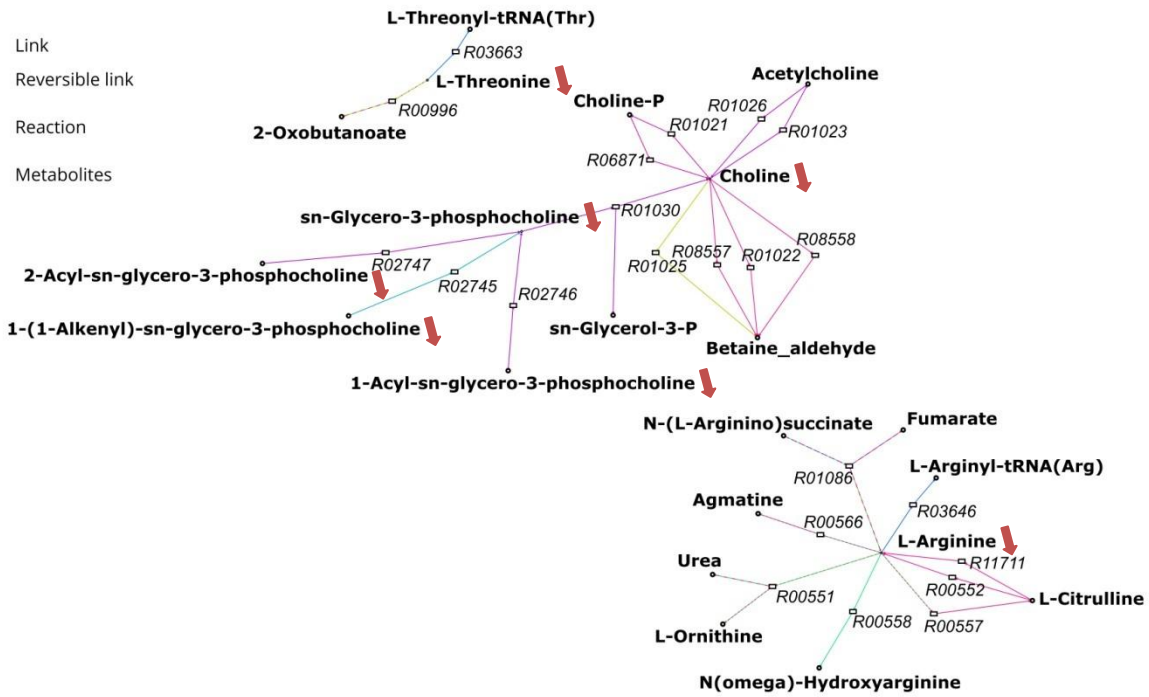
Link
Reversible link
Reaction
Metabolites

L-Threonyl-tRNA(Thr)
R03663
L-Threonine
R00996
2-Oxobutanoate
Choline-P
Acetylcholine
R01026
R01021
R01023
R06871
Choline
sn-Glycero-3-phosphocholine
R01030
R08557
R08558
R01025
R01022
R02747
2-Acyl-sn-glycero-3-phosphocholine
R02745
R02746
1-(1-Alkenyl)-sn-glycero-3-phosphocholine
sn-Glycerol-3-P
Betaine_aldehyde
1-Acyl-sn-glycero-3-phosphocholine
N-(L-Arginino)succinate
Fumarate
R01086
L-Arginyl-tRNA(Arg)
Agmatine
R03646
R00566
L-Arginine
R11711
Urea
R00552
R00551
L-Citrulline
R00558
R00557
L-Ornithine
N(omega)-Hydroxyarginine